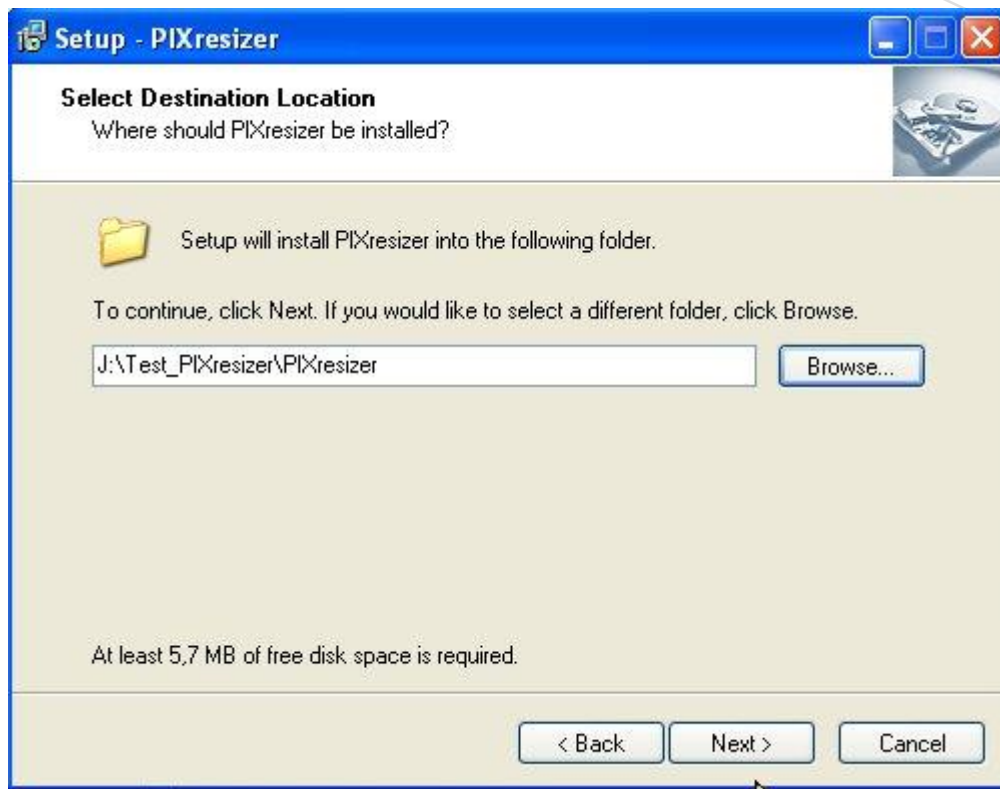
Setup - PIXresizer

Select Destination Location
Where should PIXresizer be installed?

Setup will install PIXresizer into the following folder.

To continue, click Next. If you would like to select a different folder, click Browse.

J:\Test_PIXresizer\PIXresizer

Browse...

At least 5,7 MB of free disk space is required.

< Back
Next >
Cancel